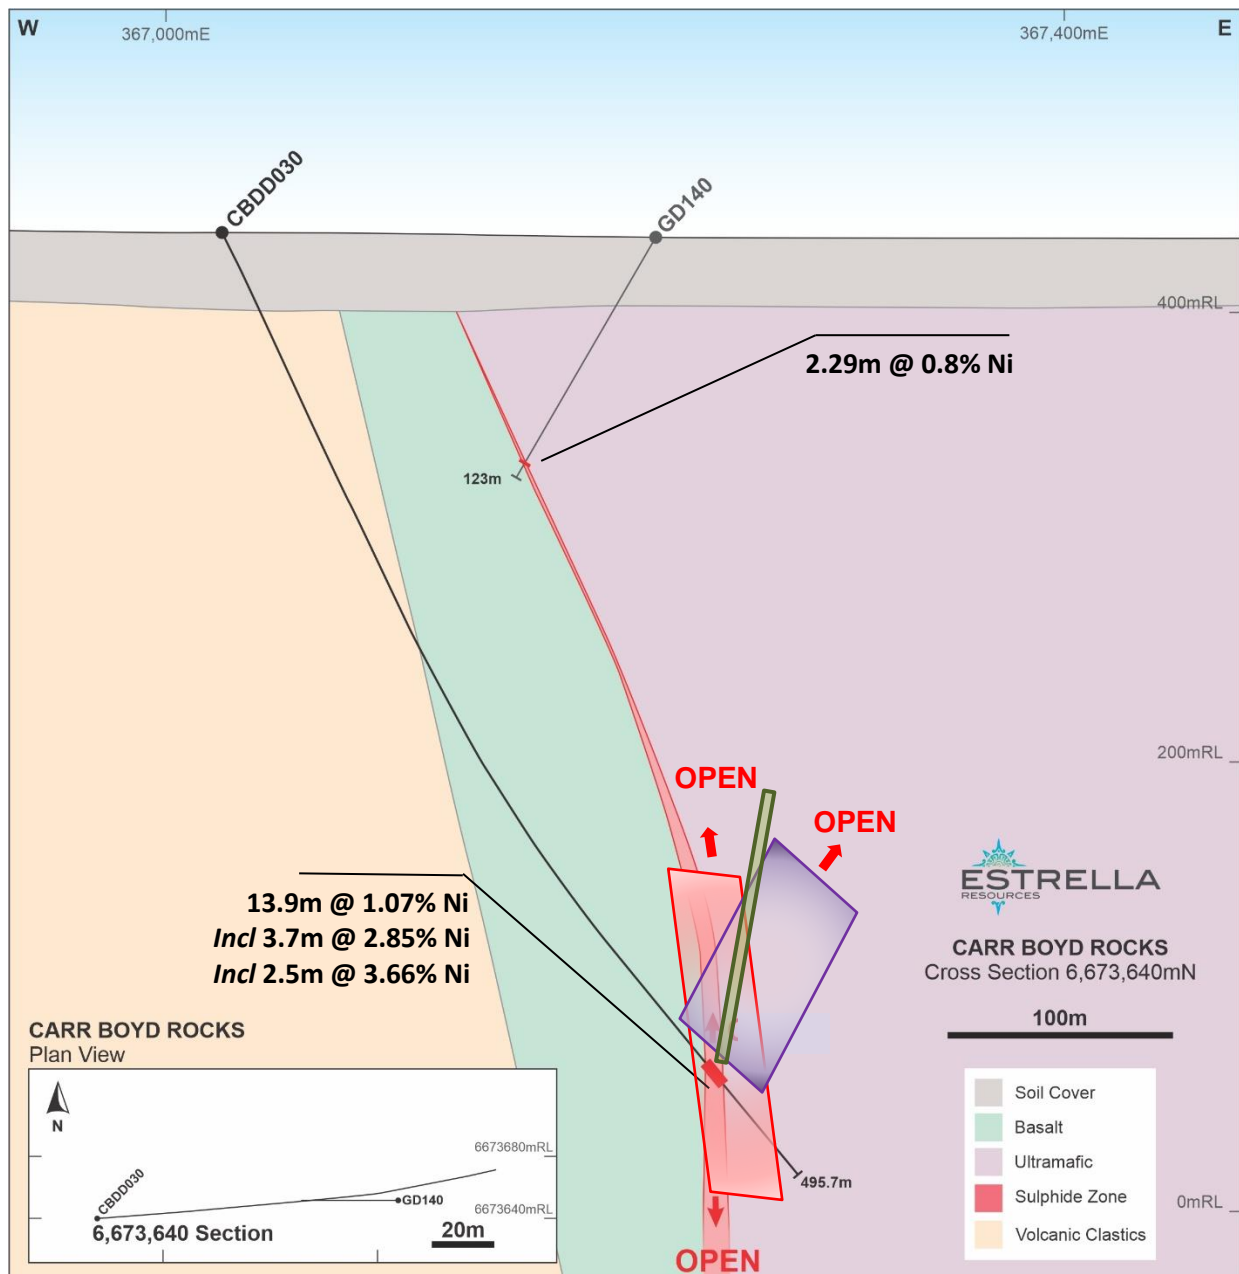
W
367,000mE
367,400mE
E

CBDD030
GD140

400mRL

2.29m @ 0.8% Ni

123m

200mRL

OPEN
OPEN

ESTRELLA
RESOURCES

CARR BOYD ROCKS
Cross Section 6,673,640mN

100m

13.9m @ 1.07% Ni
*Incl* 3.7m @ 2.85% Ni
*Incl* 2.5m @ 3.66% Ni

CARR BOYD ROCKS
Plan View

N

6673680mRL
CBDD030
GD140
6673640mRL
6,673,640 Section
20m

495.7m

0mRL

Soil Cover
Basalt
Ultramafic
Sulphide Zone
Volcanic Clastics

OPEN